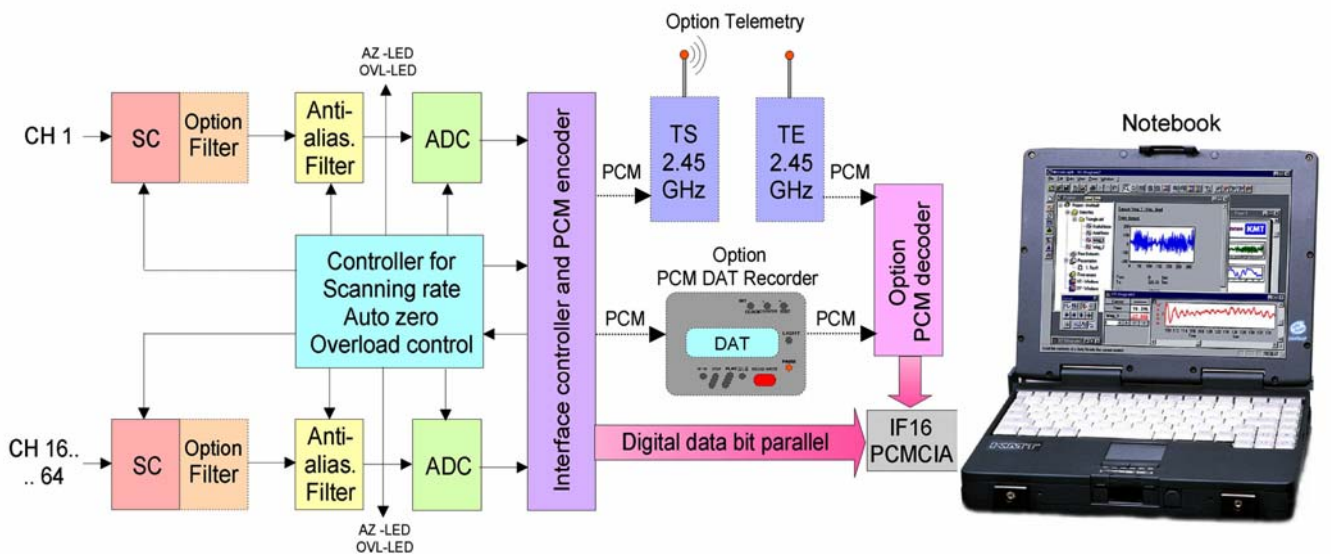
Option Telemetry

AZ -LED
OVL-LED

CH 1

SC

Option Filter

Anti-alias. Filter

ADC

Interface controller and PCM encoder

PCM

TS 2.45 GHz

TE 2.45 GHz

PCM

Notebook

Controller for Scanning rate Auto zero Overload control

Option PCM DAT Recorder

PCM

DAT

PCM

Option PCM decoder

CH 16.. .. 64

SC

Option Filter

Anti-alias. Filter

ADC

Digital data bit parallel

IF16 PCMCIA

AZ -LED
OVL-LED

KMT